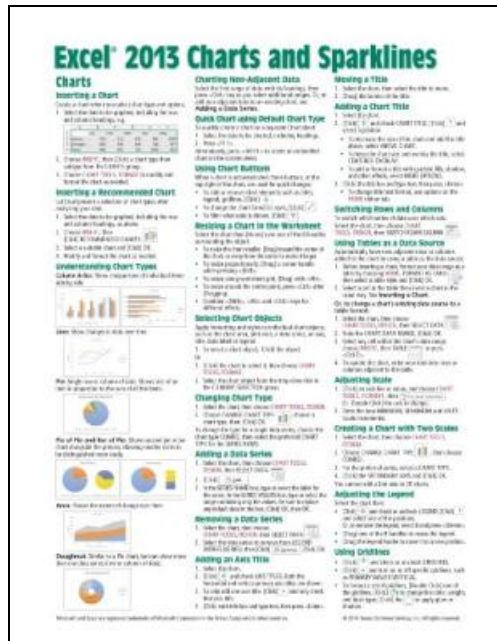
Excel® 2013 Charts and Sparklines

Charts

Inserting a Chart

Inserting a Recommended Chart

Understanding Chart Types

Charting Non-Adjacent Data

Quick Chart using Default Chart Type

Using Chart Buttons

Resizing a Chart in the Worksheet

Selecting Chart Objects

Changing Chart Type

Adding a Data Series

Removing a Data Series

Adding an Axis Title

Moving a Title

Adding a Chart Title

Switching Rows and Columns

Using Tables as a Data Source

Adjusting Scale

Creating a Chart with Two Scales

Adjusting the Legend

Using Gridlines

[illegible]